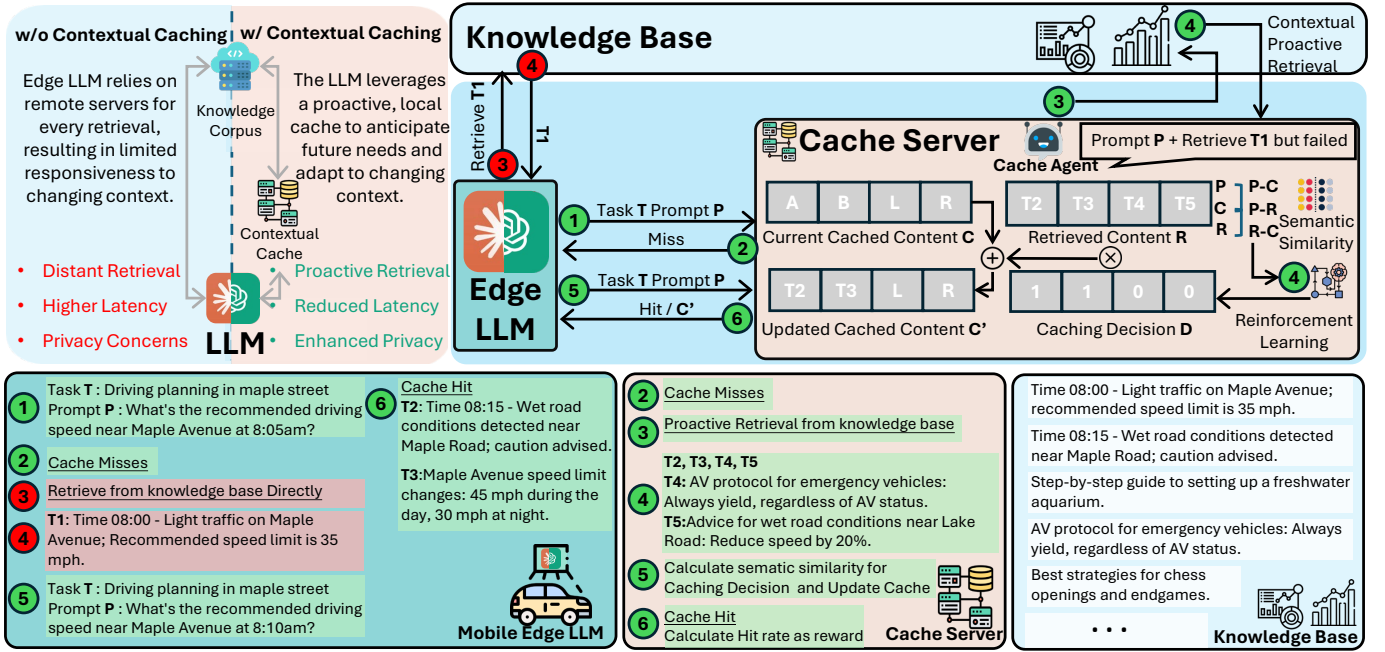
w/o Contextual Caching

w/ Contextual Caching

Edge LLM relies on remote servers for every retrieval, resulting in limited responsiveness to changing context.

Knowledge Corpus

The LLM leverages a proactive, local cache to anticipate future needs and adapt to changing context.

Contextual Cache

• Distant Retrieval
• Higher Latency
• Privacy Concerns

LLM

• Proactive Retrieval
• Reduced Latency
• Enhanced Privacy

Knowledge Base

4 Contextual Proactive Retrieval

4

Retrieve T1

T1

3

3

Cache Server

Cache Agent

Prompt P + Retrieve T1 but failed

Edge LLM

1 Task T Prompt P

Miss 2

A | B | L | R

Current Cached Content C

T2 | T3 | T4 | T5

Retrieved Content R

P
C
R

P-C
P-R
R-C

Semantic Similarity

4

5 Task T Prompt P

Hit / C' 6

T2 | T3 | L | R

Updated Cached Content C'

1 | 1 | 0 | 0

Caching Decision D

Reinforcement Learning

1 Task T : Driving planning in maple street
Prompt P : What's the recommended driving speed near Maple Avenue at 8:05am?

2 Cache Misses

3 Retrieve from knowledge base Directly

4 T1: Time 08:00 - Light traffic on Maple Avenue; Recommended speed limit is 35 mph.

5 Task T : Driving planning in maple street
Prompt P : What's the recommended driving speed near Maple Avenue at 8:10am?

6 Cache Hit
T2: Time 08:15 - Wet road conditions detected near Maple Road; caution advised.

T3:Maple Avenue speed limit changes: 45 mph during the day, 30 mph at night.

Mobile Edge LLM

2 Cache Misses

3 Proactive Retrieval from knowledge base

4 T2, T3, T4, T5
T4: AV protocol for emergency vehicles: Always yield, regardless of AV status.
T5:Advice for wet road conditions near Lake Road: Reduce speed by 20%.

5 Calculate sematic similarity for Caching Decision and Update Cache

6 Cache Hit
Calculate Hit rate as reward

Cache Server

Time 08:00 - Light traffic on Maple Avenue; recommended speed limit is 35 mph.

Time 08:15 - Wet road conditions detected near Maple Road; caution advised.

Step-by-step guide to setting up a freshwater aquarium.

AV protocol for emergency vehicles: Always yield, regardless of AV status.

Best strategies for chess openings and endgames.

. . .

Knowledge Base